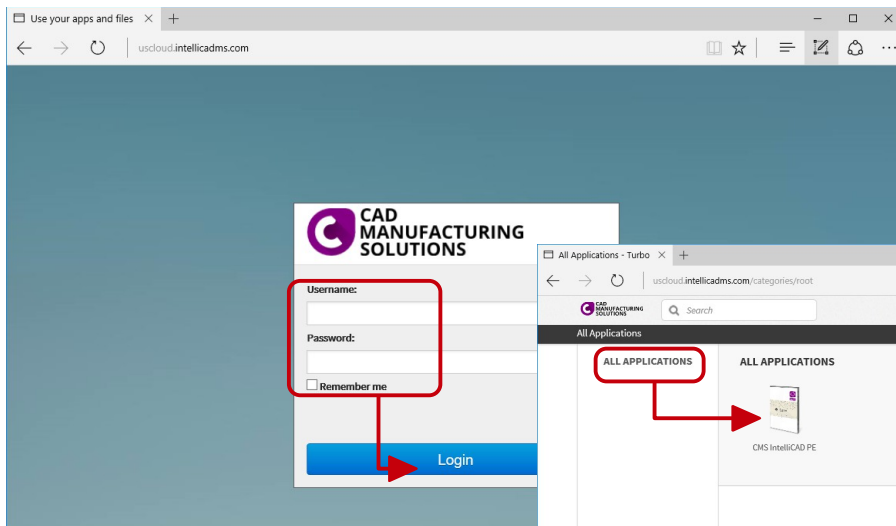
Use your apps and files

uscloud.intellicadms.com

CAD MANUFACTURING SOLUTIONS

Username:

Password:

Remember me

Login

All Applications - Turbo

uscloud.intellicadms.com/categories/root

CAD MANUFACTURING SOLUTIONS

Search

All Applications

ALL APPLICATIONS

ALL APPLICATIONS

CMS IntelliCAD PE